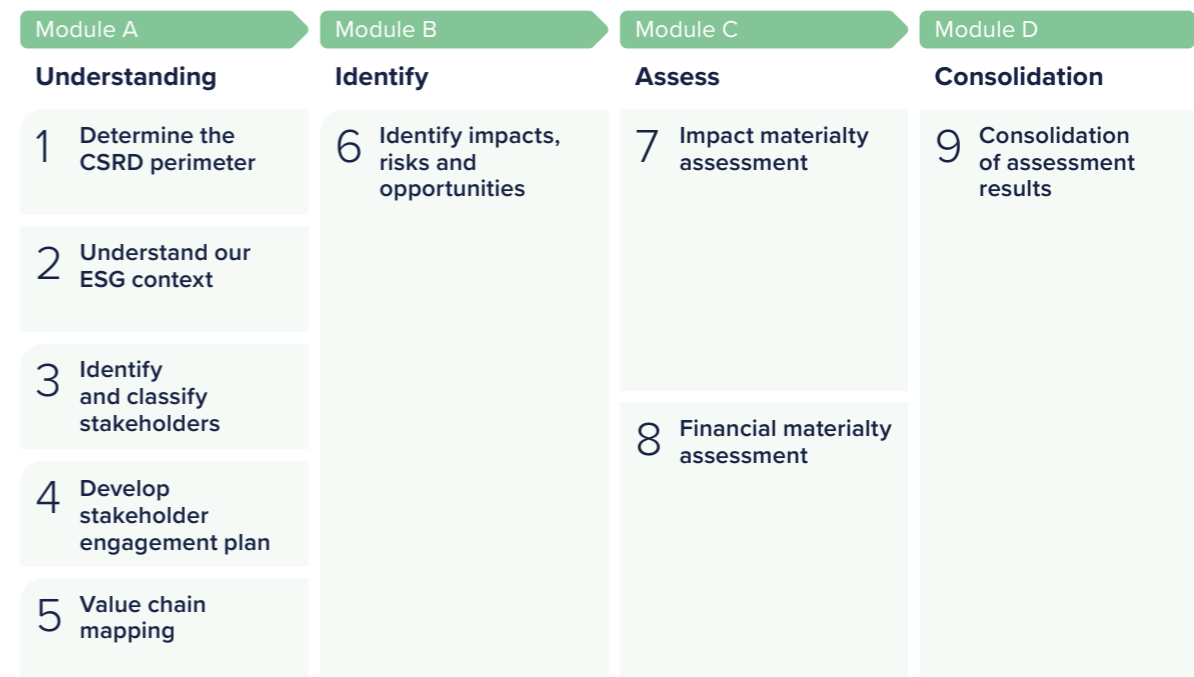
Module A

Understanding

1 Determine the CSRD perimeter

2 Understand our ESG context

3 Identify and classify stakeholders

4 Develop stakeholder engagement plan

5 Value chain mapping

Module B

Identify

6 Identify impacts, risks and opportunities

Module C

Assess

7 Impact materialty assessment

8 Financial materialty assessment

Module D

Consolidation

9 Consolidation of assessment results